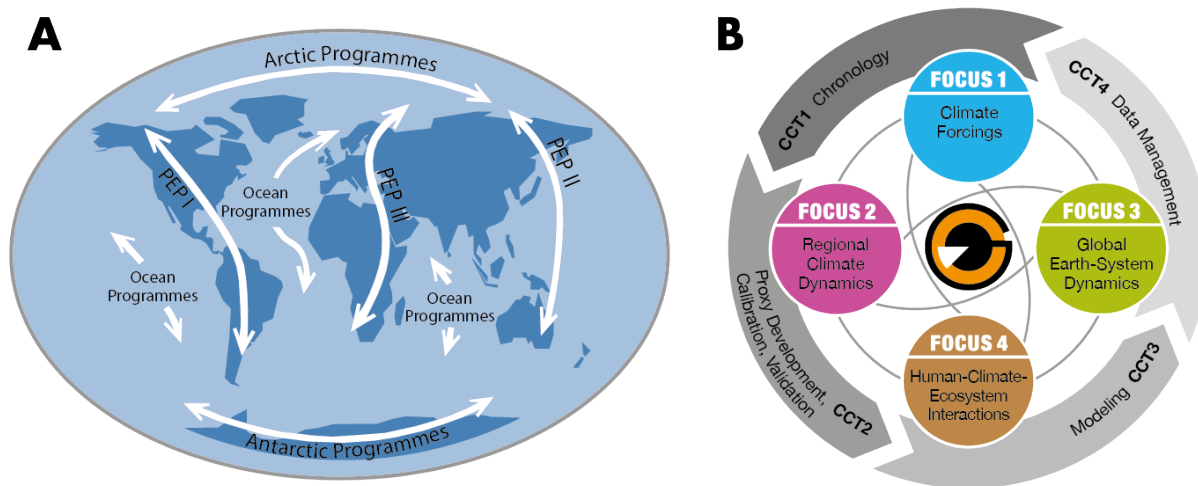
A

Arctic Programmes

PEP I

Ocean Programmes

PEP III

PEP II

Ocean Programmes

Ocean Programmes

Antarctic Programmes

B

CCT1 Chronology

FOCUS 1
Climate Forcings

CCT4 Data Management

FOCUS 2
Regional Climate Dynamics

FOCUS 3
Global Earth-System Dynamics

Proxy Development, Calibration, Validation CCT2

FOCUS 4
Human-Climate-Ecosystem Interactions

Modeling CCT3